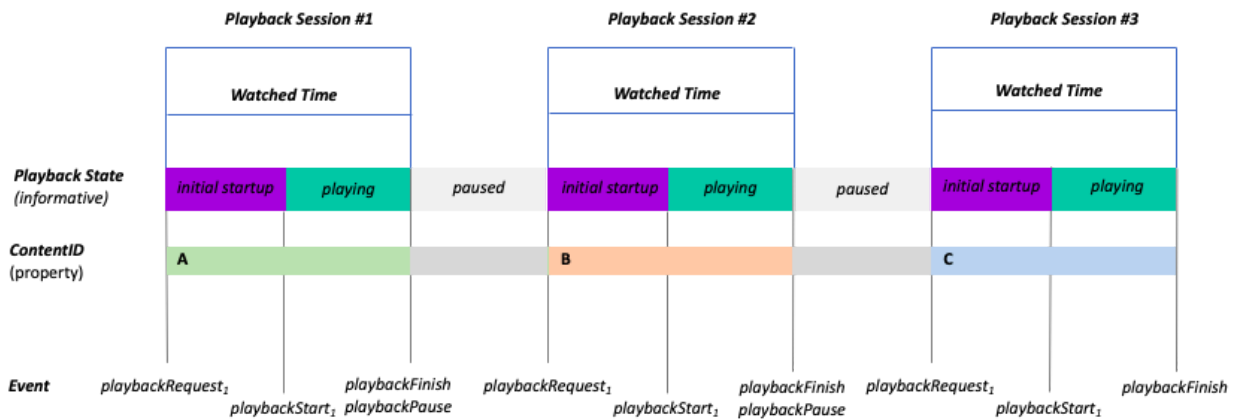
Playback Session #1

Playback Session #2

Playback Session #3

Watched Time

Watched Time

Watched Time

Playback State
(informative)

initial startup

playing

paused

initial startup

playing

paused

initial startup

playing

ContentID
(property)

A

B

C

Event

playbackRequest$_1$

playbackStart$_1$

playbackFinish
playbackPause

playbackRequest$_1$

playbackStart$_1$

playbackFinish
playbackPause

playbackRequest$_1$

playbackStart$_1$

playbackFinish